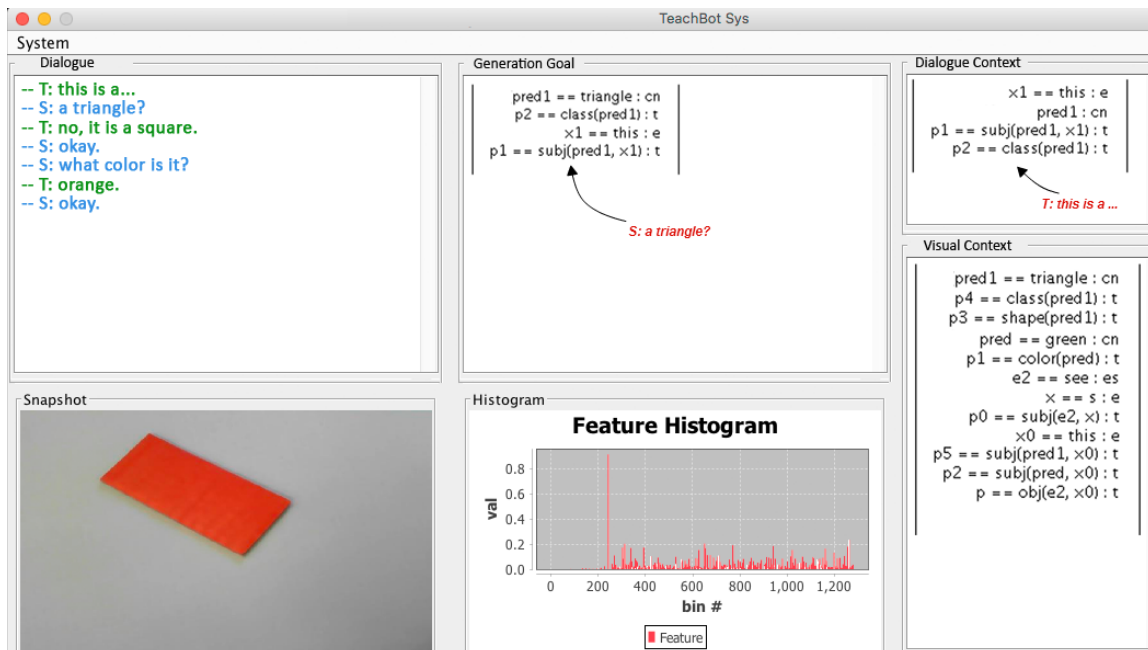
TeachBot Sys

System

Dialogue

-- T: this is a...
-- S: a triangle?
-- T: no, it is a square.
-- S: okay.
-- S: what color is it?
-- T: orange.
-- S: okay.

Generation Goal

pred1 == triangle : cn
p2 == class(pred1) : t
x1 == this : e
p1 == subj(pred1, x1) : t

S: a triangle?

Dialogue Context

x1 == this : e
pred1 : cn
p1 == subj(pred1, x1) : t
p2 == class(pred1) : t

T: this is a ...

Visual Context

pred1 == triangle : cn
p4 == class(pred1) : t
p3 == shape(pred1) : t
pred == green : cn
p1 == color(pred) : t
e2 == see : es
x == s : e
p0 == subj(e2, x) : t
x0 == this : e
p5 == subj(pred1, x0) : t
p2 == subj(pred, x0) : t
p == obj(e2, x0) : t

Snapshot

Histogram

Feature Histogram

val

0.8
0.6
0.4
0.2
0.0

0
400
600
800
1,000
1,200

bin #

Feature